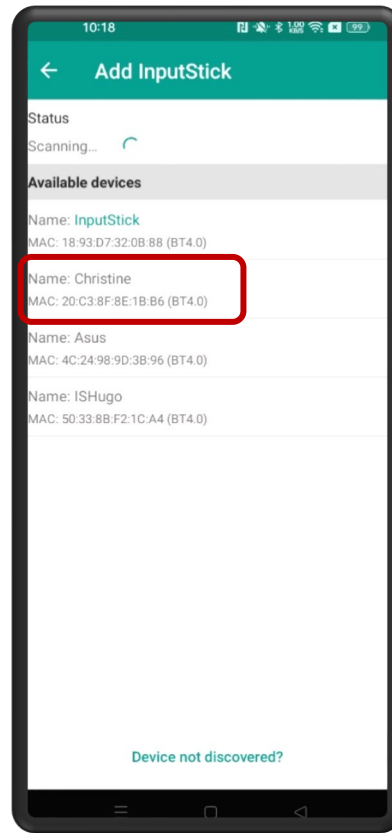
10:18 1.00 KB/S 99

Add InputStick

Status
Scanning...

Available devices

Name: InputStick
MAC: 18:93:D7:32:0B:88 (BT4.0)

Name: Christine
MAC: 20:C3:8F:8E:1B:B6 (BT4.0)

Name: Asus
MAC: 4C:24:98:9D:3B:96 (BT4.0)

Name: ISHugo
MAC: 50:33:8B:F2:1C:A4 (BT4.0)

Device not discovered?